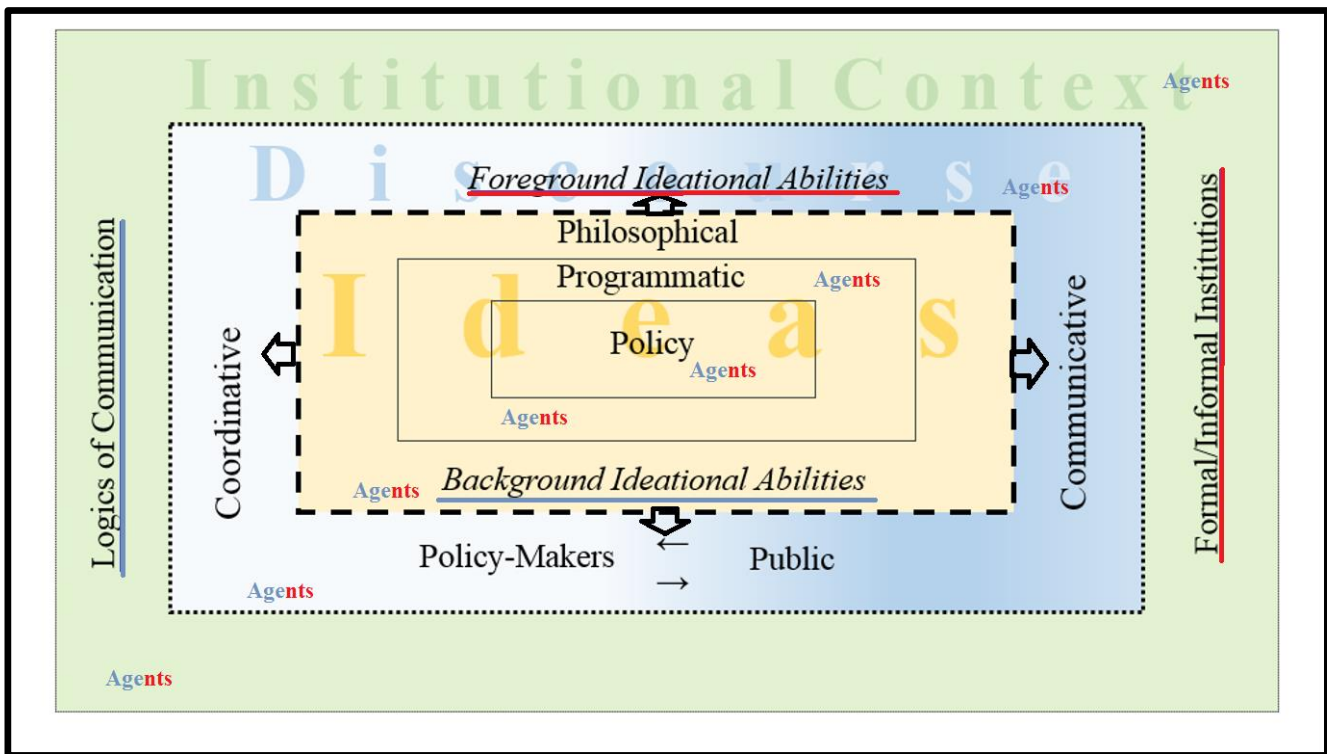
Institutional Context

Agents

Discourse

Foreground Ideational Abilities

Agents

Logics of Communication

Formal/Informal Institutions

Philosophical

Programmatic

Agents

Ideas

Policy

Agents

Coordinative

Communicative

Agents

Agents

Background Ideational Abilities

Policy-Makers

←

→

Public

Agents

Agents